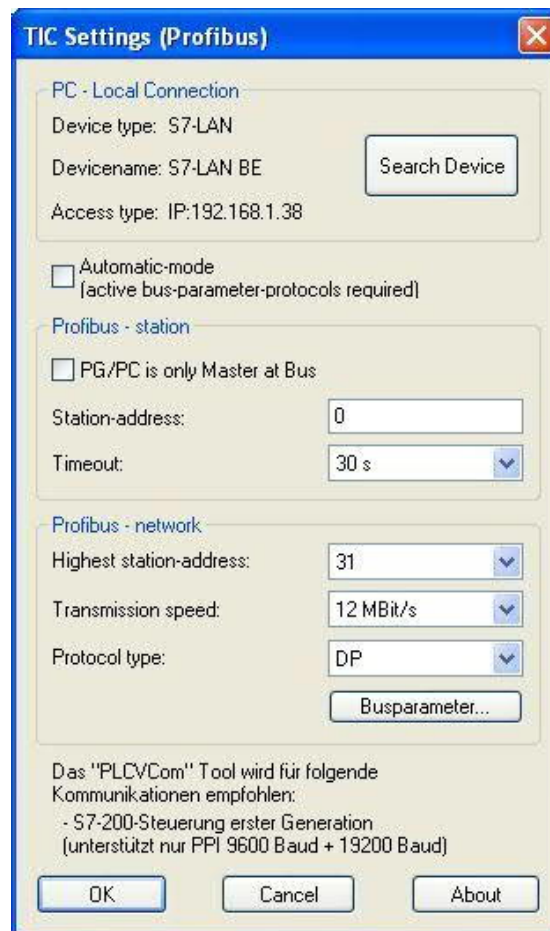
TIC Settings (Profibus)

PC - Local Connection

Device type: S7-LAN

Devicename: S7-LAN BE

Search Device

Access type: IP:192.168.1.38

Automatic-mode
(active bus-parameter-protocols required)

Profibus - station

PG/PC is only Master at Bus

Station-address: 0

Timeout: 30 s

Profibus - network

Highest station-address: 31

Transmission speed: 12 MBit/s

Protocol type: DP

Busparameter...

Das "PLCVCom" Tool wird für folgende Kommunikationen empfohlen:
- S7-200-Steuerung erster Generation
(unterstützt nur PPI 9600 Baud + 19200 Baud)

OK

Cancel

About